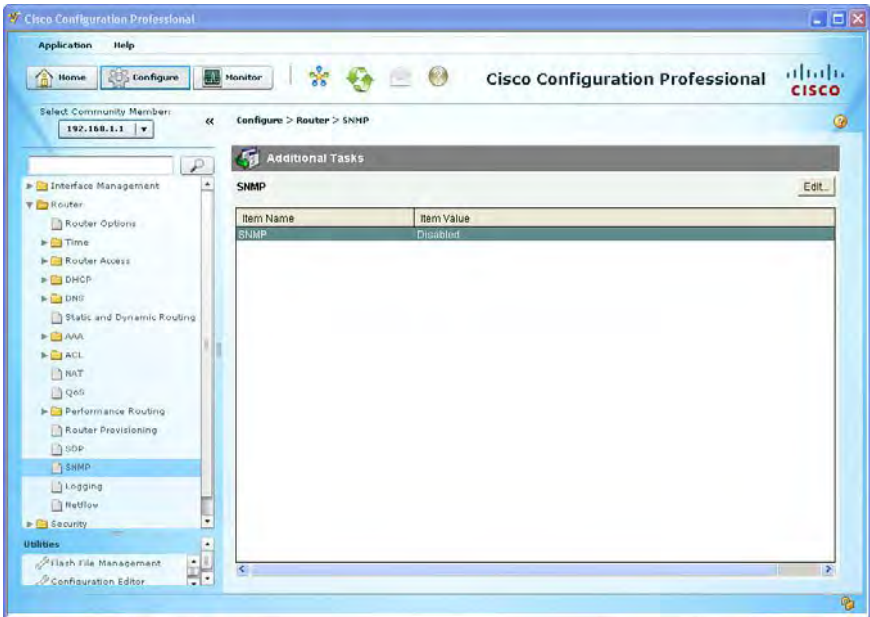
Cisco Configuration Professional

Application Help

Home Configure Monitor

Cisco Configuration Professional

cisco

Select Community Member:
192.168.1.1

«

Configure > Router > SNMP

Interface Management
Router
Router Options
Time
Router Access
DHCP
DNS
Static and Dynamic Routing
AAA
ACL
NAT
QoS
Performance Routing
Router Provisioning
SDP
SNMP
Logging
Netflow
Security

Utilities
Flash File Management
Configuration Editor

Additional Tasks

SNMP

Edit...

| Item Name | Item Value |
|---|---|
| SNMP | Disabled |